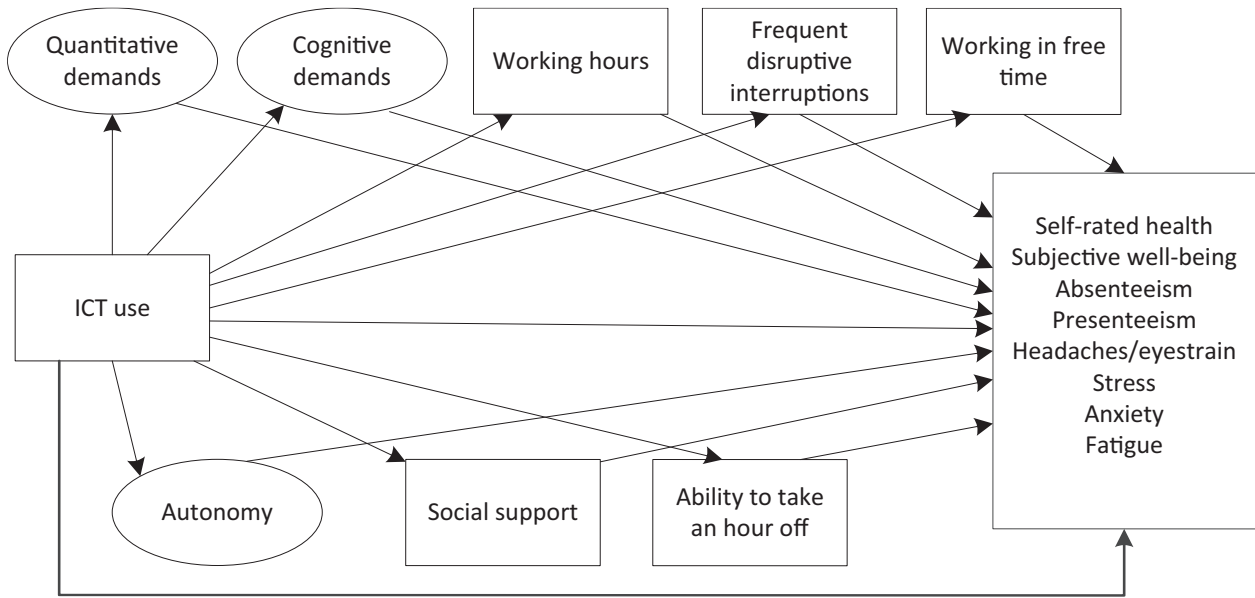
Quantitative demands

Cognitive demands

Working hours

Frequent disruptive interruptions

Working in free time

ICT use

Self-rated health
Subjective well-being
Absenteeism
Presenteeism
Headaches/eyestrain
Stress
Anxiety
Fatigue

Autonomy

Social support

Ability to take an hour off